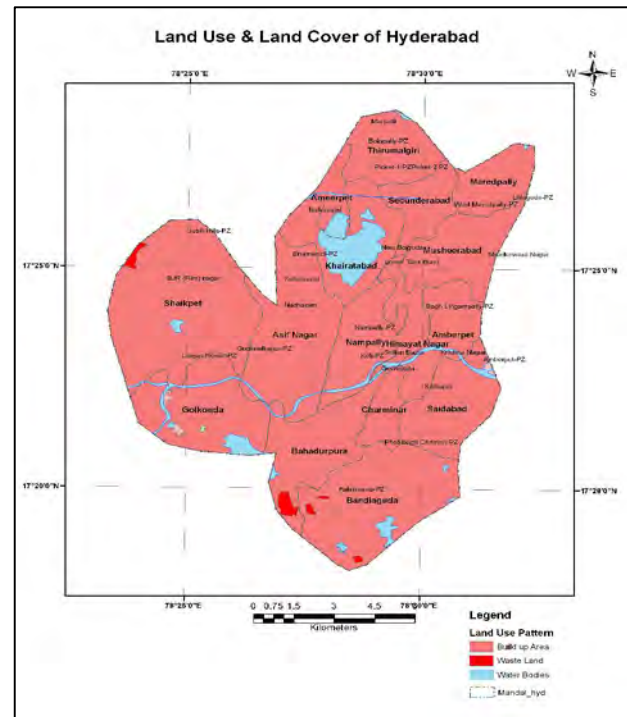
Land Use & Land Cover of Hyderabad

78°25'0"E

78°30'0"E

N
W E
S

Thirumalgiri

Maredpally

Ameerpet

Secunderabad

Musheerabad

Khairatabad

17°25'0"N

17°25'0"N

Shaikpet

Asif Nagar

Amberpet

Nampally

Himayat Nagar

Golkonda

Charminar

Saidabad

Bahadurpura

17°20'0"N

17°20'0"N

Bandlaguda

78°25'0"E

0 0.75 1.5 3 4.5 78°30'0"E

Kilometers

Legend

Land Use Pattern

Build up Area

Waste Land

Water Bodies

Mandal_hyd